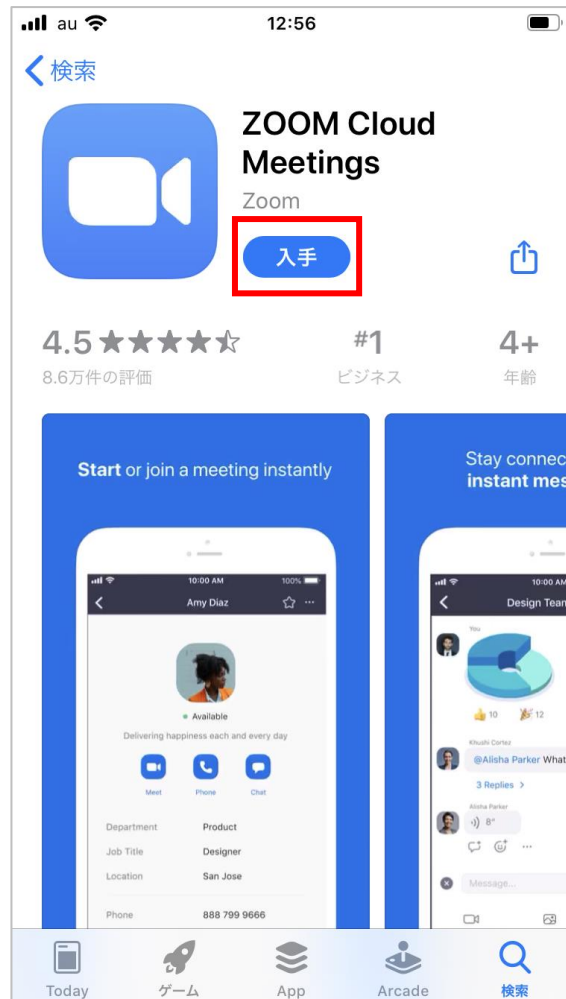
au 12:56

検索

ZOOM Cloud Meetings

Zoom

入手

4.5 ★★★★☆
8.6万件の評価

#1
ビジネス

4+
年齢

Start or join a meeting instantly

10:00 AM 100%
Amy Diaz

Available
Delivering happiness each and every day

Meet Phone Chat

Department Product
Job Title Designer
Location San Jose

Phone 888 799 9666

Stay connec
instant mes

10:00 AM
Design Tean

You

10 12

Khushi Cortez
@Alisha Parker What

3 Replies >

Alisha Parker
8"

Message...

Today ゲーム App Arcade 検索